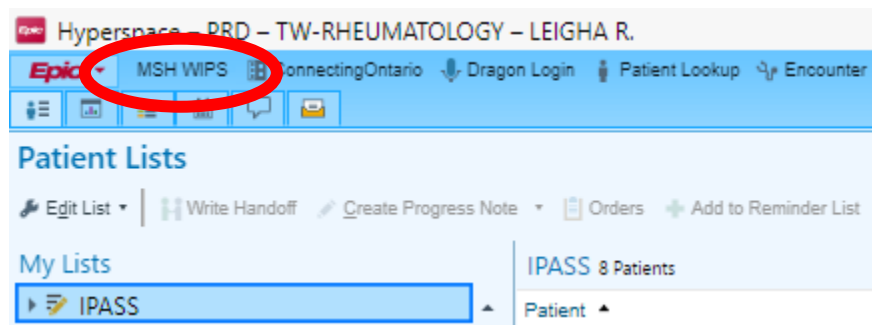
Hyperspace – PRD – TW-RHEUMATOLOGY – LEIGHA R.

Epic MSH WIPS ConnectingOntario Dragon Login Patient Lookup Encounter

Patient Lists

Edit List Write Handoff Create Progress Note Orders Add to Reminder List

My Lists

IPASS

IPASS 8 Patients

Patient